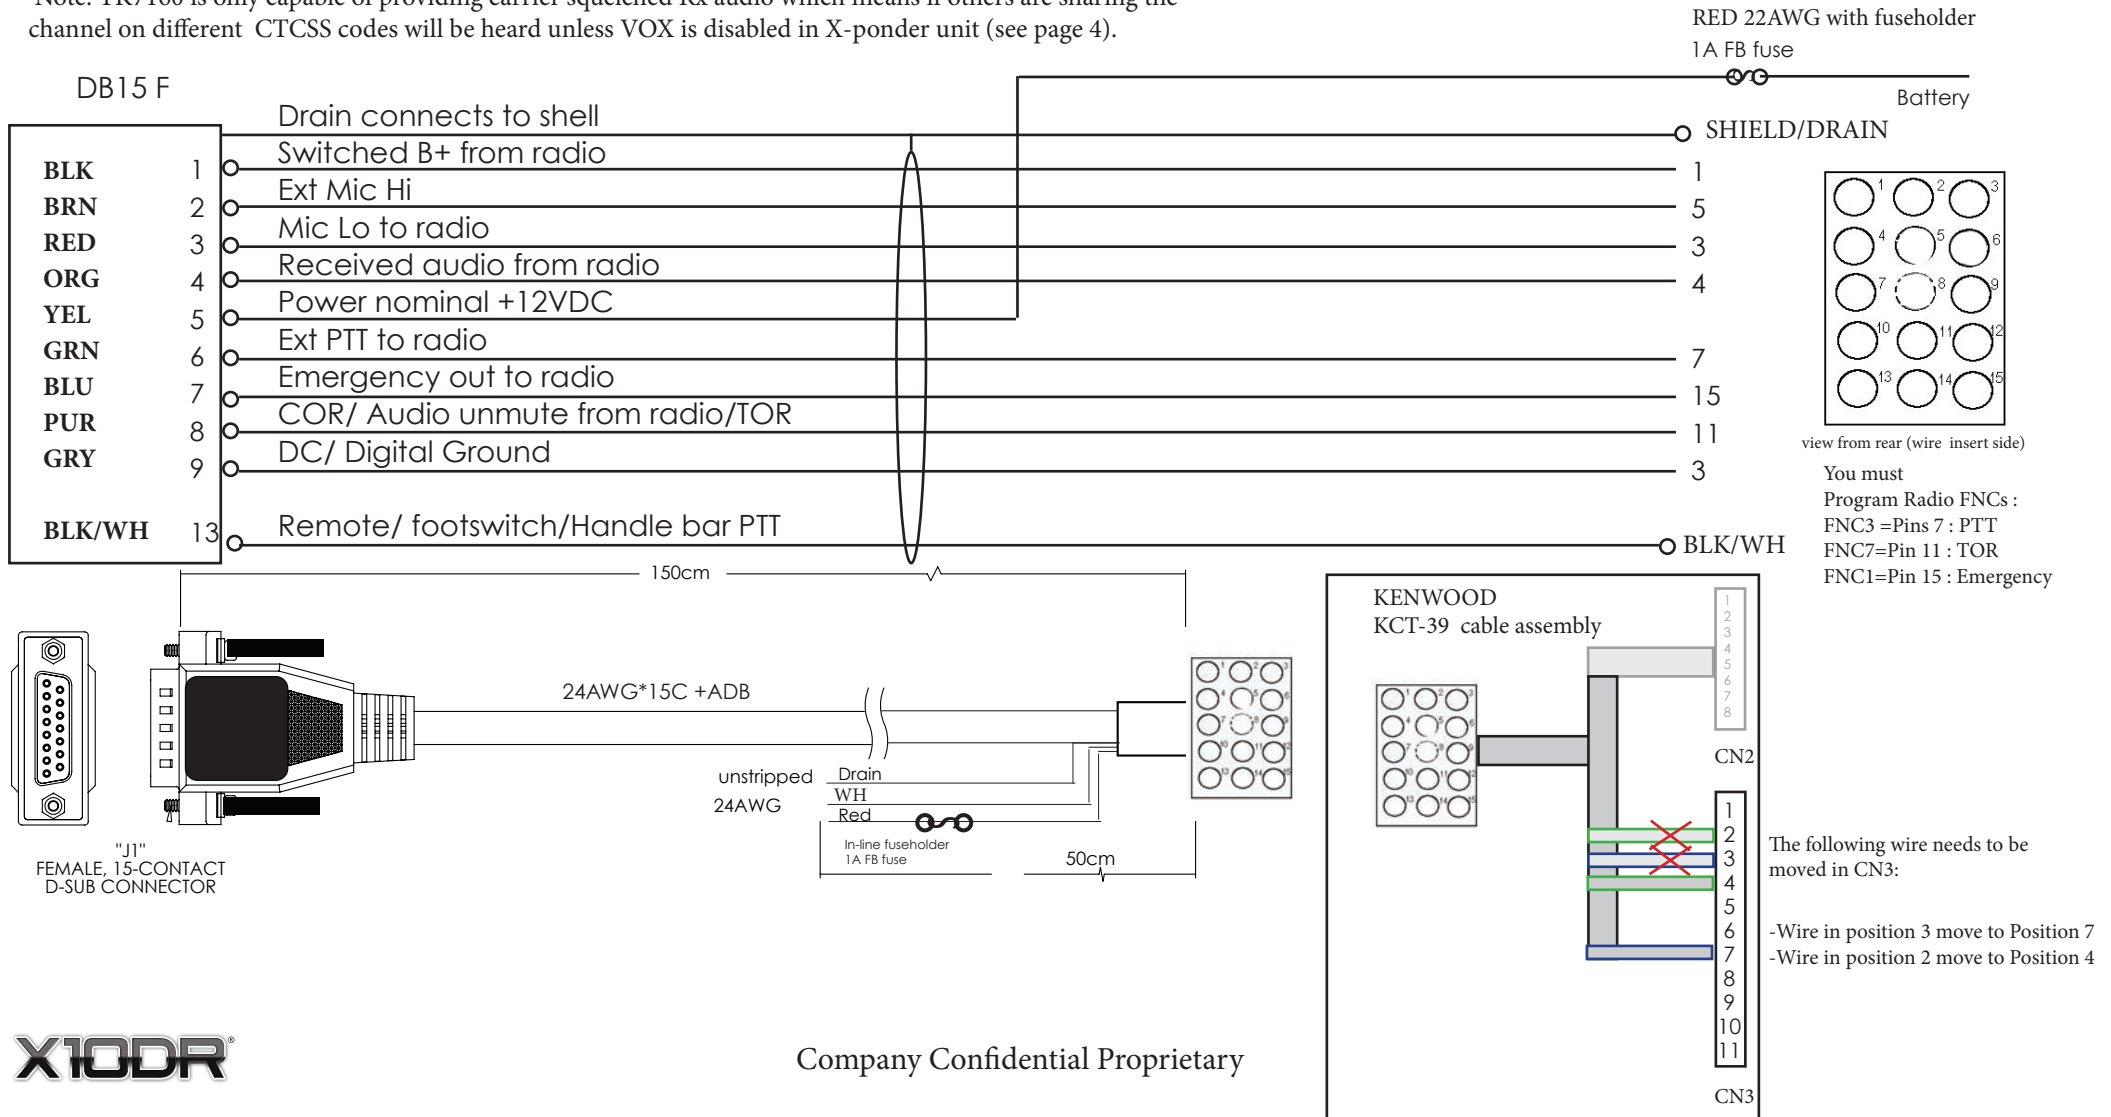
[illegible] channel on different CTCSS codes will be heard unless VOX is disabled in X-ponder unit (see page 4).

RED 22AWG with fuseholder
1A FB fuse
Battery

DB15 F

Drain connects to shell
SHIELD/DRAIN

| BLK | 1 | Switched B+ from radio | 1 |
|---|---|---|---|
| BRN | 2 | Ext Mic Hi | 5 |
| RED | 3 | Mic Lo to radio | 3 |
| ORG | 4 | Received audio from radio | 4 |
| YEL | 5 | Power nominal +12VDC | |
| GRN | 6 | Ext PTT to radio | 7 |
| BLU | 7 | Emergency out to radio | 15 |
| PUR | 8 | COR/ Audio unmute from radio/TOR | 11 |
| GRY | 9 | DC/ Digital Ground | 3 |
| BLK/WH | 13 | Remote/ footswitch/Handle bar PTT | BLK/WH |

1 2 3 4 5 6 7 8 9 10 11 12 13 14 15
view from rear (wire insert side)

You must
Program Radio FNCs :
FNC3 =Pins 7 : PTT
FNC7=Pin 11 : TOR
FNC1=Pin 15 : Emergency

150cm

24AWG*15C +ADB

unstripped
24AWG
Drain
WH
Red
In-line fuseholder
1A FB fuse
50cm

"J1"
FEMALE, 15-CONTACT
D-SUB CONNECTOR

KENWOOD
KCT-39 cable assembly
1 2 3 4 5 6 7 8
CN2
1 2 3 4 5 6 7 8 9 10 11
CN3

The following wire needs to be moved in CN3:

-Wire in position 3 move to Position 7
-Wire in position 2 move to Position 4

X10DR®

Company Confidential Proprietary